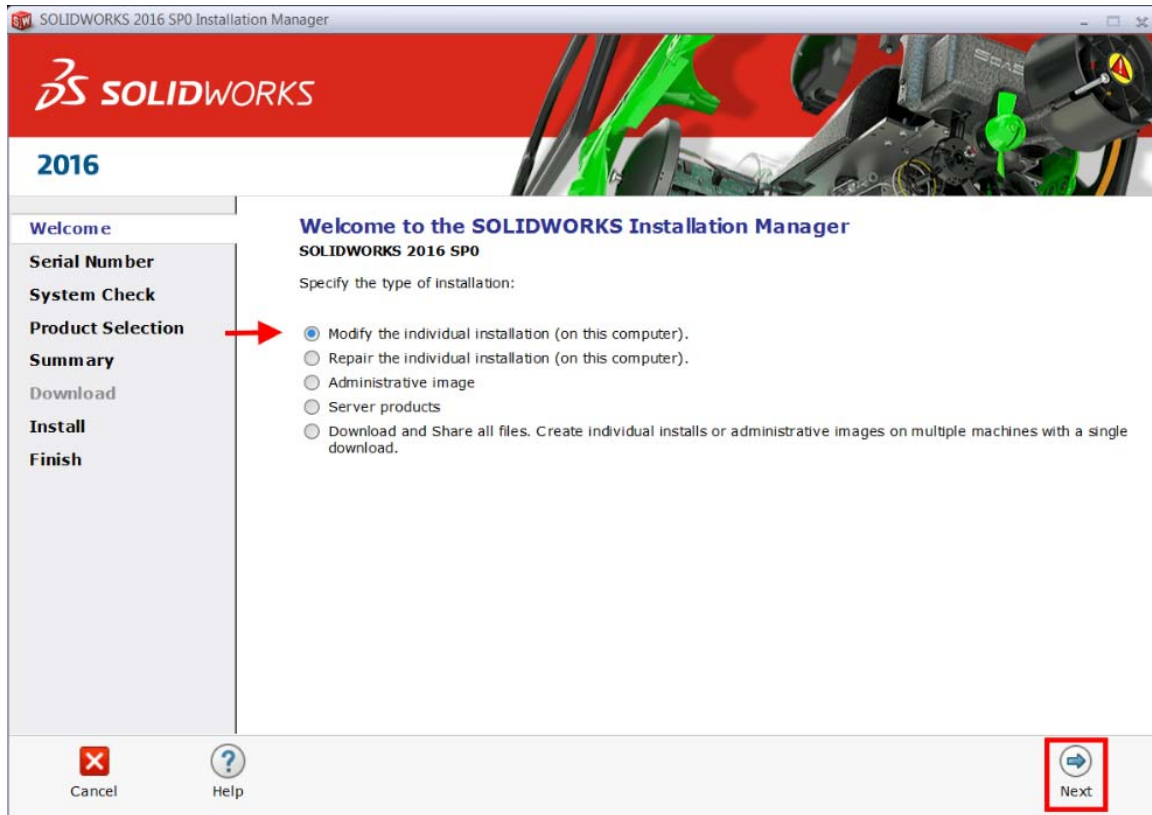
SOLIDWORKS 2016 SP0 Installation Manager

SOLIDWORKS

2016

Welcome
Serial Number
System Check
Product Selection
Summary
Download
Install
Finish

Welcome to the SOLIDWORKS Installation Manager
SOLIDWORKS 2016 SP0

Specify the type of installation:

Modify the individual installation (on this computer).
Repair the individual installation (on this computer).
Administrative image
Server products
Download and Share all files. Create individual installs or administrative images on multiple machines with a single download.

Cancel
Help
Next